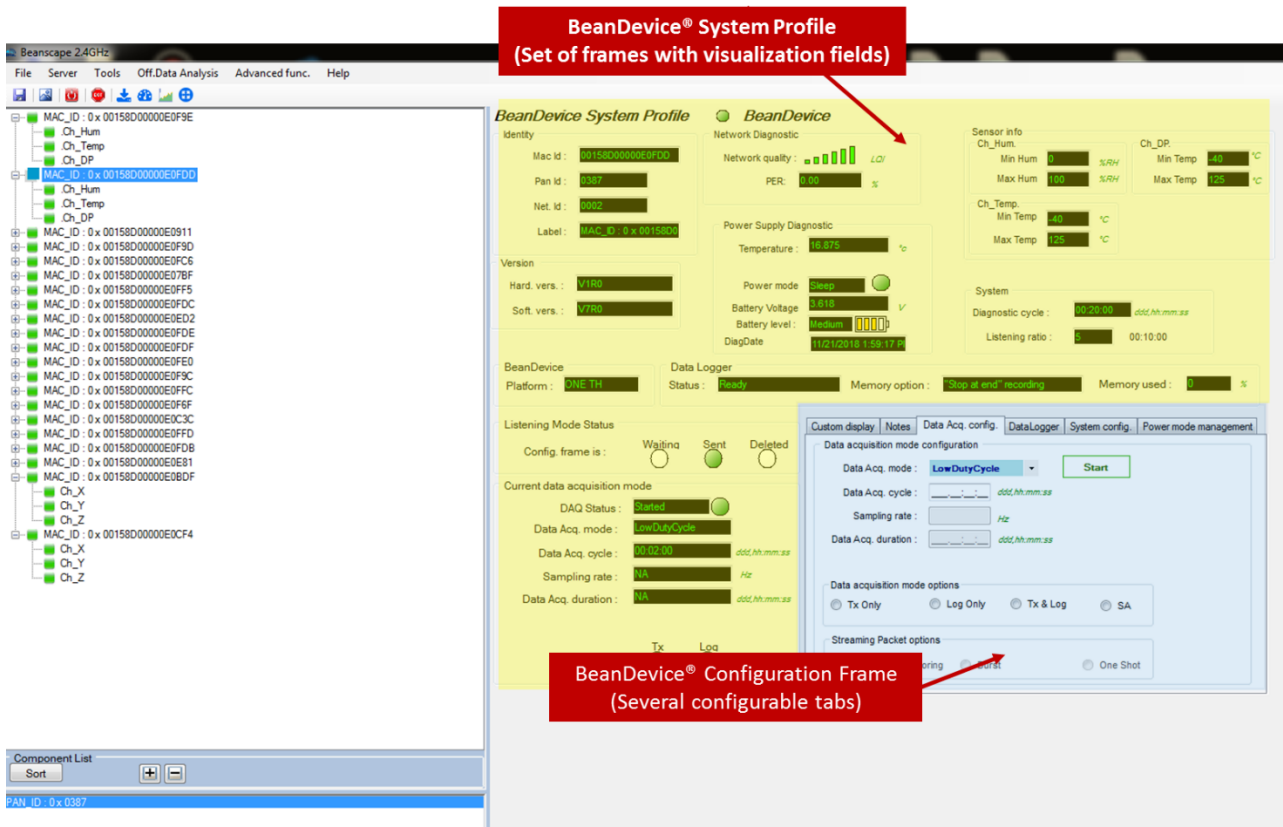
BeanDevice® System Profile
(Set of frames with visualization fields)

Beanscape 2.4GHz

File Server Tools Off.Data Analysis Advanced func. Help

MAC_ID : 0 x 00158D00000E0F9E
Ch_Hum
Ch_Temp
Ch_DP
MAC_ID : 0 x 00158D00000E0FDD
Ch_Hum
Ch_Temp
Ch_DP
MAC_ID : 0 x 00158D00000E0911
MAC_ID : 0 x 00158D00000E0F9D
MAC_ID : 0 x 00158D00000E0FC6
MAC_ID : 0 x 00158D00000E07BF
MAC_ID : 0 x 00158D00000E0FF5
MAC_ID : 0 x 00158D00000E0FDC
MAC_ID : 0 x 00158D00000E0ED2
MAC_ID : 0 x 00158D00000E0FDE
MAC_ID : 0 x 00158D00000E0FDF
MAC_ID : 0 x 00158D00000E0FE0
MAC_ID : 0 x 00158D00000E0F9C
MAC_ID : 0 x 00158D00000E0FFC
MAC_ID : 0 x 00158D00000E0F6F
MAC_ID : 0 x 00158D00000E0C3C
MAC_ID : 0 x 00158D00000E0FFD
MAC_ID : 0 x 00158D00000E0FDB
MAC_ID : 0 x 00158D00000E0E81
MAC_ID : 0 x 00158D00000E0BDF
Ch_X
Ch_Y
Ch_Z
MAC_ID : 0 x 00158D00000E0CF4
Ch_X
Ch_Y
Ch_Z

Component List
Sort
PAN_ID : 0 x 0387

BeanDevice System Profile BeanDevice

Identity
Mac Id : 00158D00000E0FDD
Pan Id : 0387
Net. Id : 0002
Label : MAC_ID : 0 x 00158D0

Network Diagnostic
Network quality : LQI
PER: 0.00 %

Sensor info
Ch_Hum.
Min Hum 0 %RH
Max Hum 100 %RH
Ch_DP.
Min Temp -40 °C
Max Temp 125 °C
Ch_Temp.
Min Temp -40 °C
Max Temp 125 °C

Version
Hard. vers. : V1R0
Soft. vers. : V7R0

Power Supply Diagnostic
Temperature : 16.875 °c
Power mode Sleep
Battery Voltage 3.618 V
Battery level : Medium
DiagDate 11/21/2018 1:59:17 P

System
Diagnostic cycle : 00:20:00 ddd,hh:mm:ss
Listening ratio : 5 00:10:00

BeanDevice
Platform : ONE TH

Data Logger
Status : Ready Memory option : "Stop at end" recording Memory used : 0 %

Listening Mode Status
Config. frame is : Waiting Sent Deleted

Current data acquisition mode
DAQ Status : Started
Data Acq. mode : LowDutyCycle
Data Acq. cycle : 00:02:00 ddd,hh:mm:ss
Sampling rate : NA Hz
Data Acq. duration : NA ddd,hh:mm:ss
Tx Log

Custom display | Notes | Data Acq. config. | DataLogger | System config. | Power mode management

Data acquisition mode configuration
Data Acq. mode : LowDutyCycle Start
Data Acq. cycle : ___ : __ : __ : __ ddd,hh:mm:ss
Sampling rate : Hz
Data Acq. duration : ___ : __ : __ : __ ddd,hh:mm:ss

Data acquisition mode options
Tx Only Log Only Tx & Log SA

Streaming Packet options
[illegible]oring Burst One Shot

BeanDevice® Configuration Frame
(Several configurable tabs)